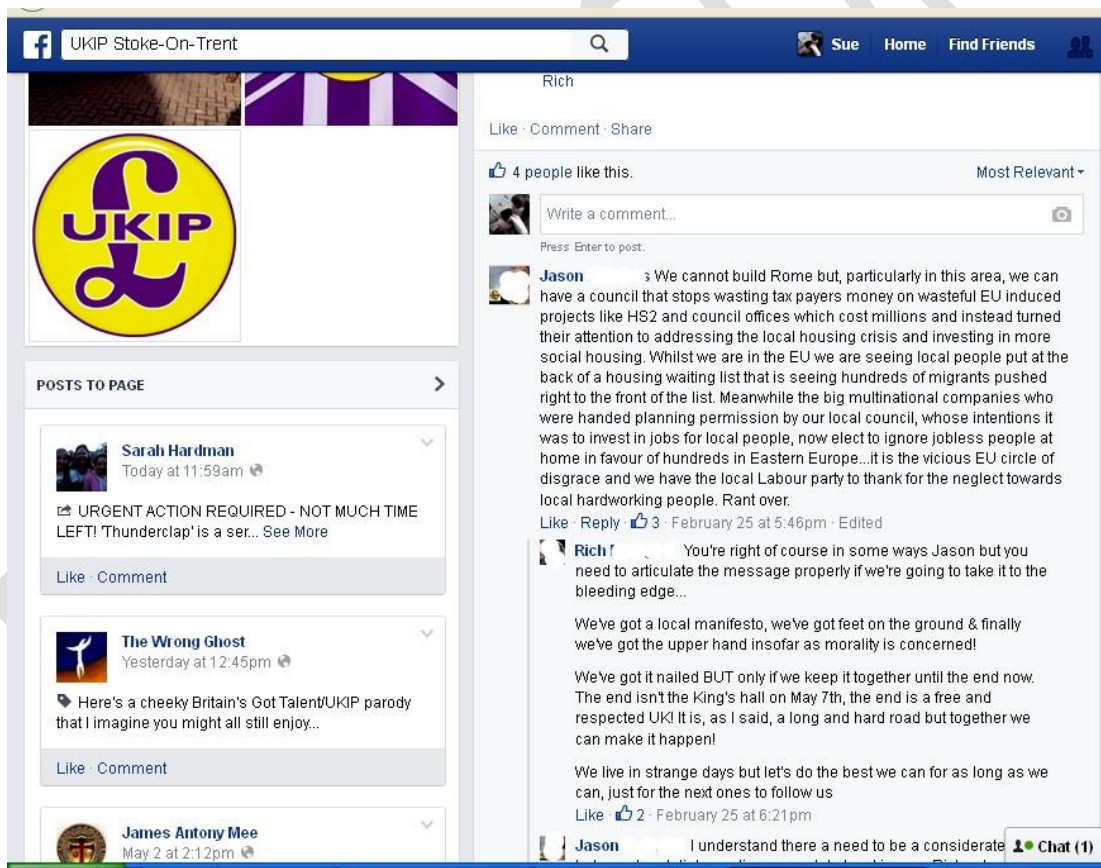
UKIP Stoke-On-Trent

Sue Home Find Friends

UKIP

POSTS TO PAGE

Sarah Hardman
Today at 11:59am

URGENT ACTION REQUIRED - NOT MUCH TIME LEFT! 'Thunderclap' is a ser... See More

Like · Comment

The Wrong Ghost
Yesterday at 12:45pm

Here's a cheeky Britain's Got Talent/UKIP parody that I imagine you might all still enjoy...

Like · Comment

James Antony Mee
May 2 at 2:12pm

Rich

Like · Comment · Share

4 people like this.

Most Relevant

Write a comment...

Press Enter to post.

Jason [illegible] We cannot build Rome but, particularly in this area, we can have a council that stops wasting tax payers money on wasteful EU induced projects like HS2 and council offices which cost millions and instead turned their attention to addressing the local housing crisis and investing in more social housing. Whilst we are in the EU we are seeing local people put at the back of a housing waiting list that is seeing hundreds of migrants pushed right to the front of the list. Meanwhile the big multinational companies who were handed planning permission by our local council, whose intentions it was to invest in jobs for local people, now elect to ignore jobless people at home in favour of hundreds in Eastern Europe...it is the vicious EU circle of disgrace and we have the local Labour party to thank for the neglect towards local hardworking people. Rant over.
Like · Reply · 3 · February 25 at 5:46pm · Edited

Rich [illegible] You're right of course in some ways Jason but you need to articulate the message properly if we're going to take it to the bleeding edge...

We've got a local manifesto, we've got feet on the ground & finally we've got the upper hand insofar as morality is concerned!

We've got it nailed BUT only if we keep it together until the end now. The end isn't the King's hall on May 7th, the end is a free and respected UK! It is, as I said, a long and hard road but together we can make it happen!

We live in strange days but let's do the best we can for as long as we can, just for the next ones to follow us
Like · 2 · February 25 at 6:21pm

Jason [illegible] I understand there a need to be a considerate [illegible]

Chat (1)